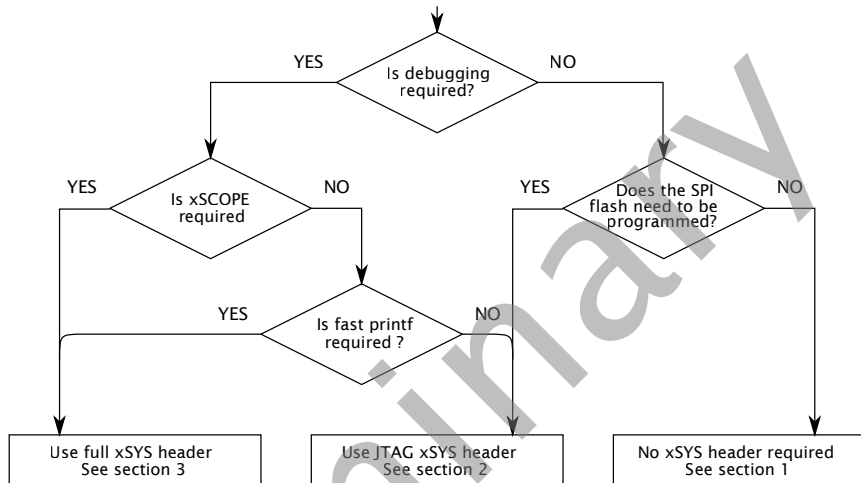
YES

Is debugging required?

NO

YES

Is xSCOPE required

NO

YES

Does the SPI flash need to be programmed?

NO

YES

Is fast printf required ?

NO

Use full xSYS header
See section 3

Use JTAG xSYS header
See section 2

No xSYS header required
See section 1

Preliminary